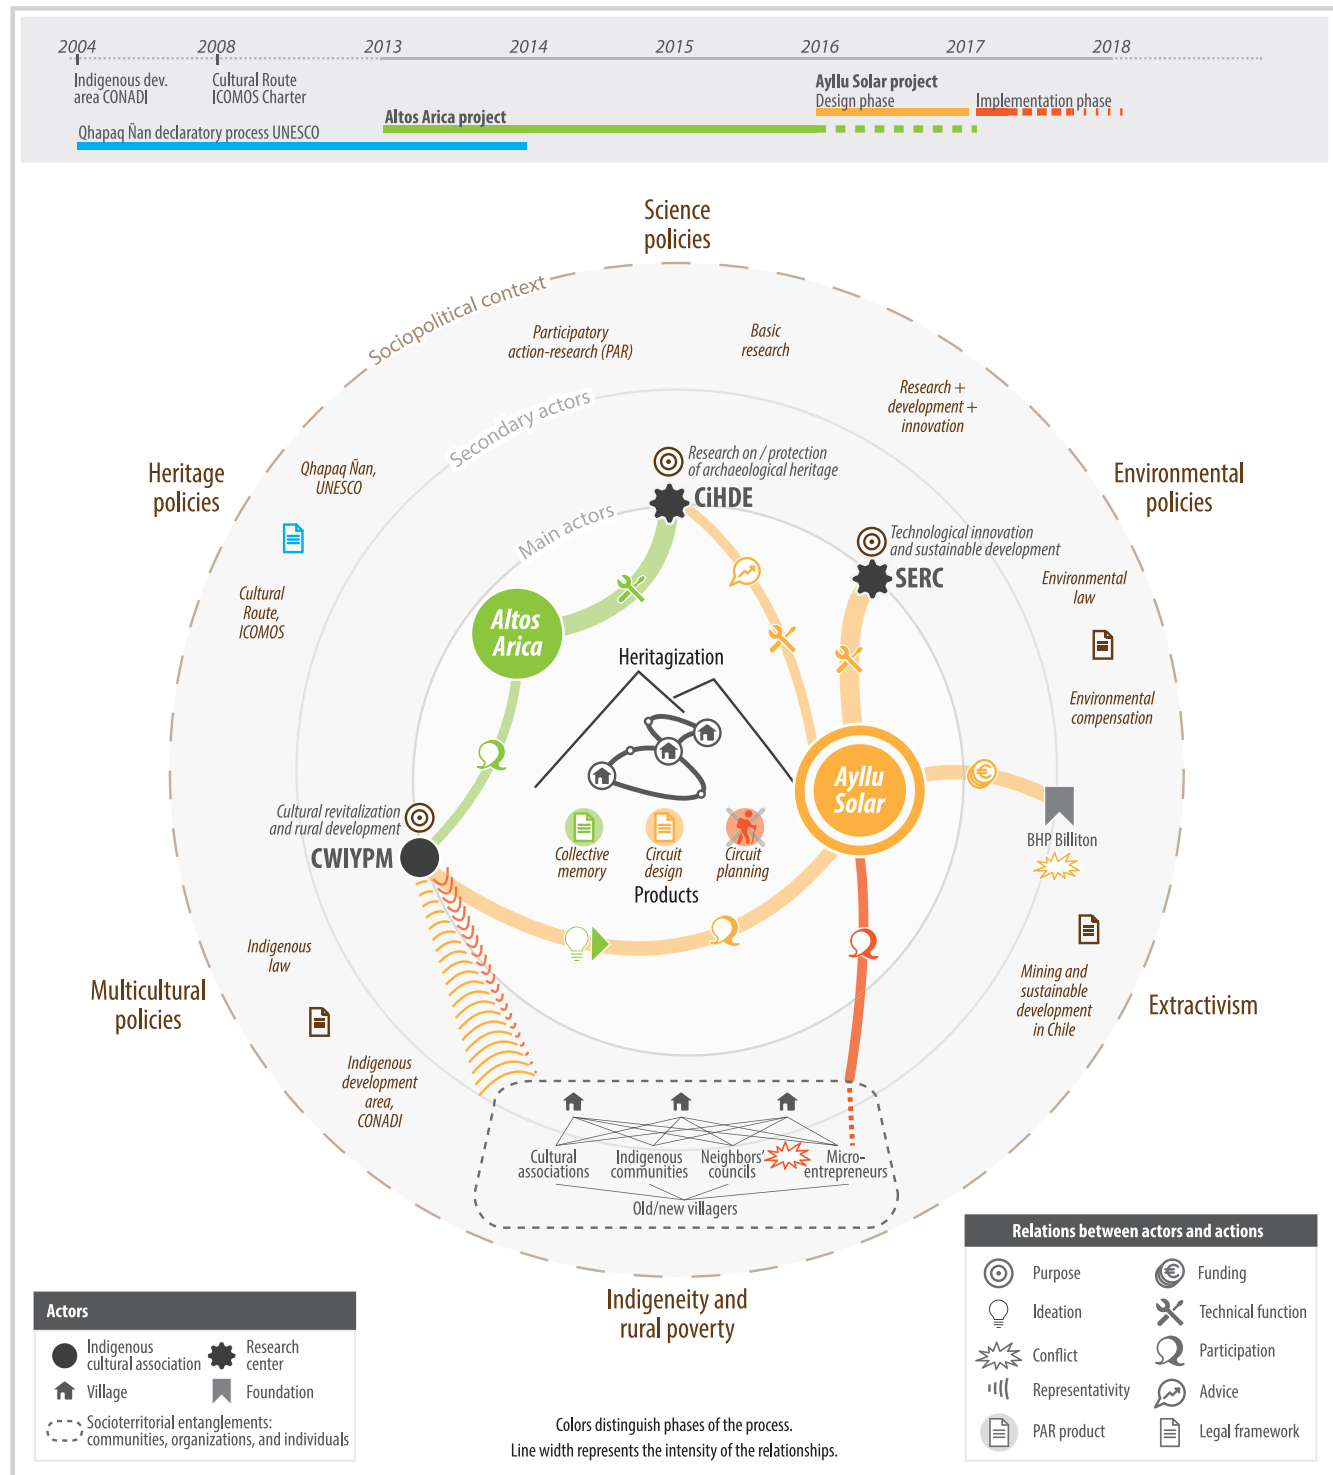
2004 2008 2013 2014 2015 2016 2017 2018

Indigenous dev. area CONADI

Cultural Route ICOMOS Charter

Ayllu Solar project
Design phase
Implementation phase

Altos Arica project

Qhapaq Ñan declaratory process UNESCO

Science policies

Sociopolitical context

Participatory action-research (PAR)

Basic research

Research + development + innovation

Secondary actors

Heritage policies

Qhapaq Ñan, UNESCO

Research on / protection of archaeological heritage

CiHDE

Environmental policies

Main actors

Technological innovation and sustainable development

SERC

Environmental law

Cultural Route, ICOMOS

Altos Arica

Heritagization

Environmental compensation

Ayllu Solar

BHP Billiton

Cultural revitalization and rural development

CWIYPM

Collective memory

Circuit design

Circuit planning

Products

Indigenous law

Multicultural policies

Mining and sustainable development in Chile

Extractivism

Indigenous development area, CONADI

Cultural associations

Indigenous communities

Neighbors' councils

Micro-entrepreneurs

Old/new villagers

Indigeneity and rural poverty

Relations between actors and actions

Purpose
Funding
Ideation
Technical function
Conflict
Participation
Representativity
Advice
PAR product
Legal framework

Actors

Indigenous cultural association
Research center
Village
Foundation
Socioterritorial entanglements: communities, organizations, and individuals

Colors distinguish phases of the process.
Line width represents the intensity of the relationships.